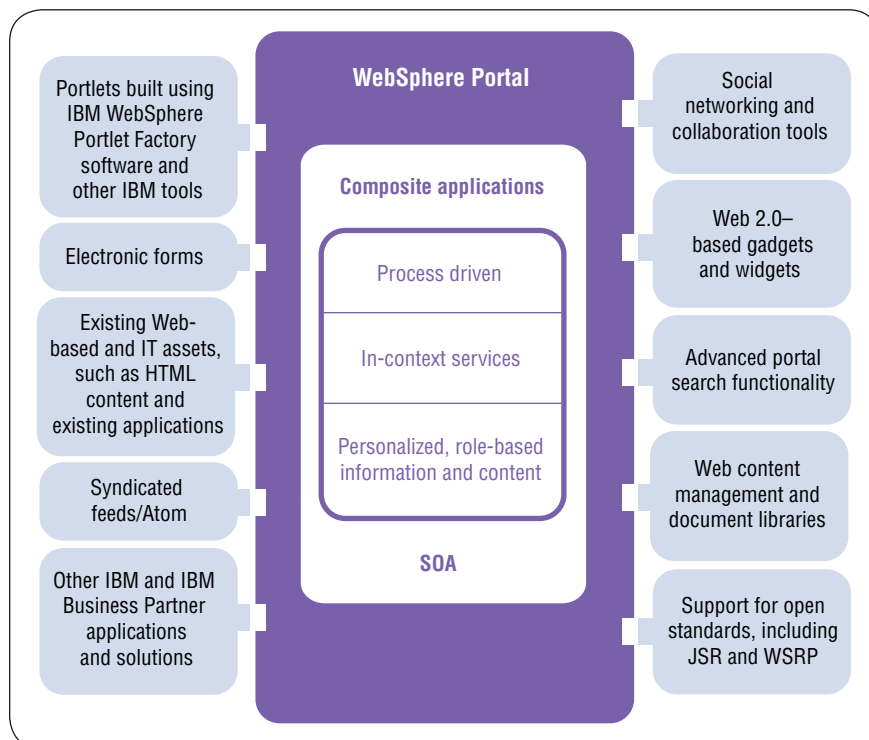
Portlets built using IBM WebSphere Portlet Factory software and other IBM tools

Electronic forms

Existing Web-based and IT assets, such as HTML content and existing applications

Syndicated feeds/Atom

Other IBM and IBM Business Partner applications and solutions

WebSphere Portal

Composite applications

Process driven

In-context services

Personalized, role-based information and content

SOA

Social networking and collaboration tools

Web 2.0–based gadgets and widgets

Advanced portal search functionality

Web content management and document libraries

Support for open standards, including JSR and WSRP